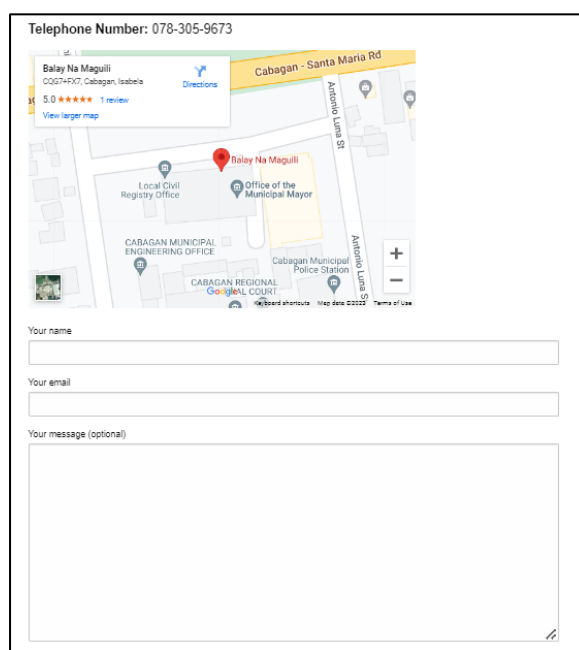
Telephone Number: 078-305-9673

Balay Na Maguili
CQG7+FX7, Cabagan, Isabela
5.0 ★★★★★ 1 review
View larger map
Directions

Cabagan - Santa Maria Rd
Antonio Luna St
Balay Na Maguili
Local Civil Registry Office
Office of the Municipal Mayor
CABAGAN MUNICIPAL ENGINEERING OFFICE
Cabagan Municipal Police Station
Antonio Luna St
CABAGAN REGIONAL TRIAL COURT
Google
Keyboard shortcuts Map data ©2022 Terms of Use
+
−

Your name

Your email

Your message (optional)